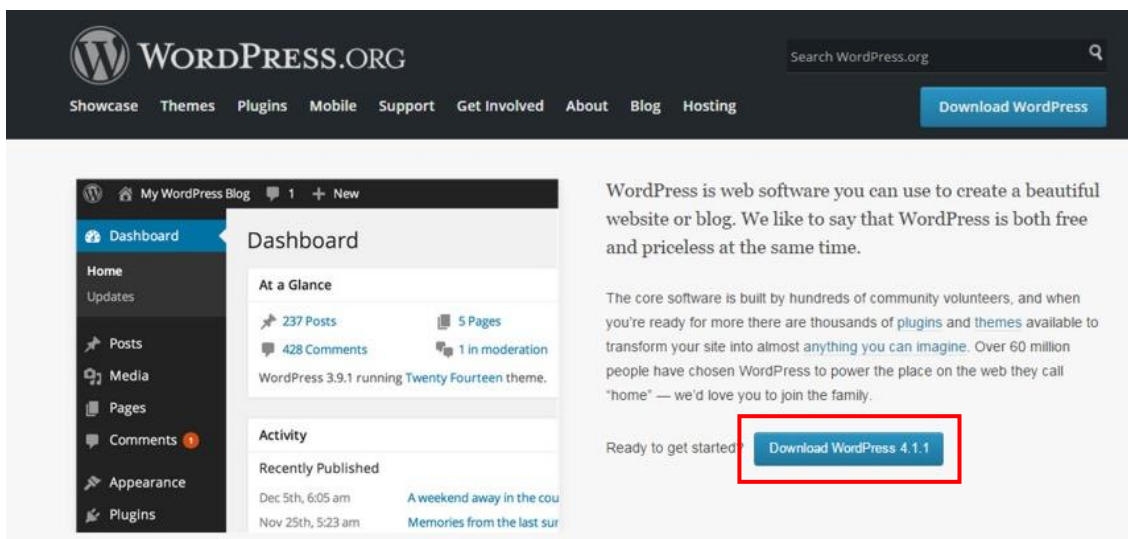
WordPress.org

Search WordPress.org

Showcase Themes Plugins Mobile Support Get Involved About Blog Hosting

Download WordPress

My WordPress Blog 1 + New

Dashboard

Home
Updates

Posts
Media
Pages
Comments 1
Appearance
Plugins

Dashboard

At a Glance

237 Posts
5 Pages
428 Comments
1 in moderation

WordPress 3.9.1 running Twenty Fourteen theme.

Activity

Recently Published

Dec 5th, 6:05 am A weekend away in the cou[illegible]
Nov 25th, 5:23 am Memories from the last su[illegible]

WordPress is web software you can use to create a beautiful website or blog. We like to say that WordPress is both free and priceless at the same time.

The core software is built by hundreds of community volunteers, and when you're ready for more there are thousands of plugins and themes available to transform your site into almost anything you can imagine. Over 60 million people have chosen WordPress to power the place on the web they call "home" — we'd love you to join the family.

Ready to get started? Download WordPress 4.1.1